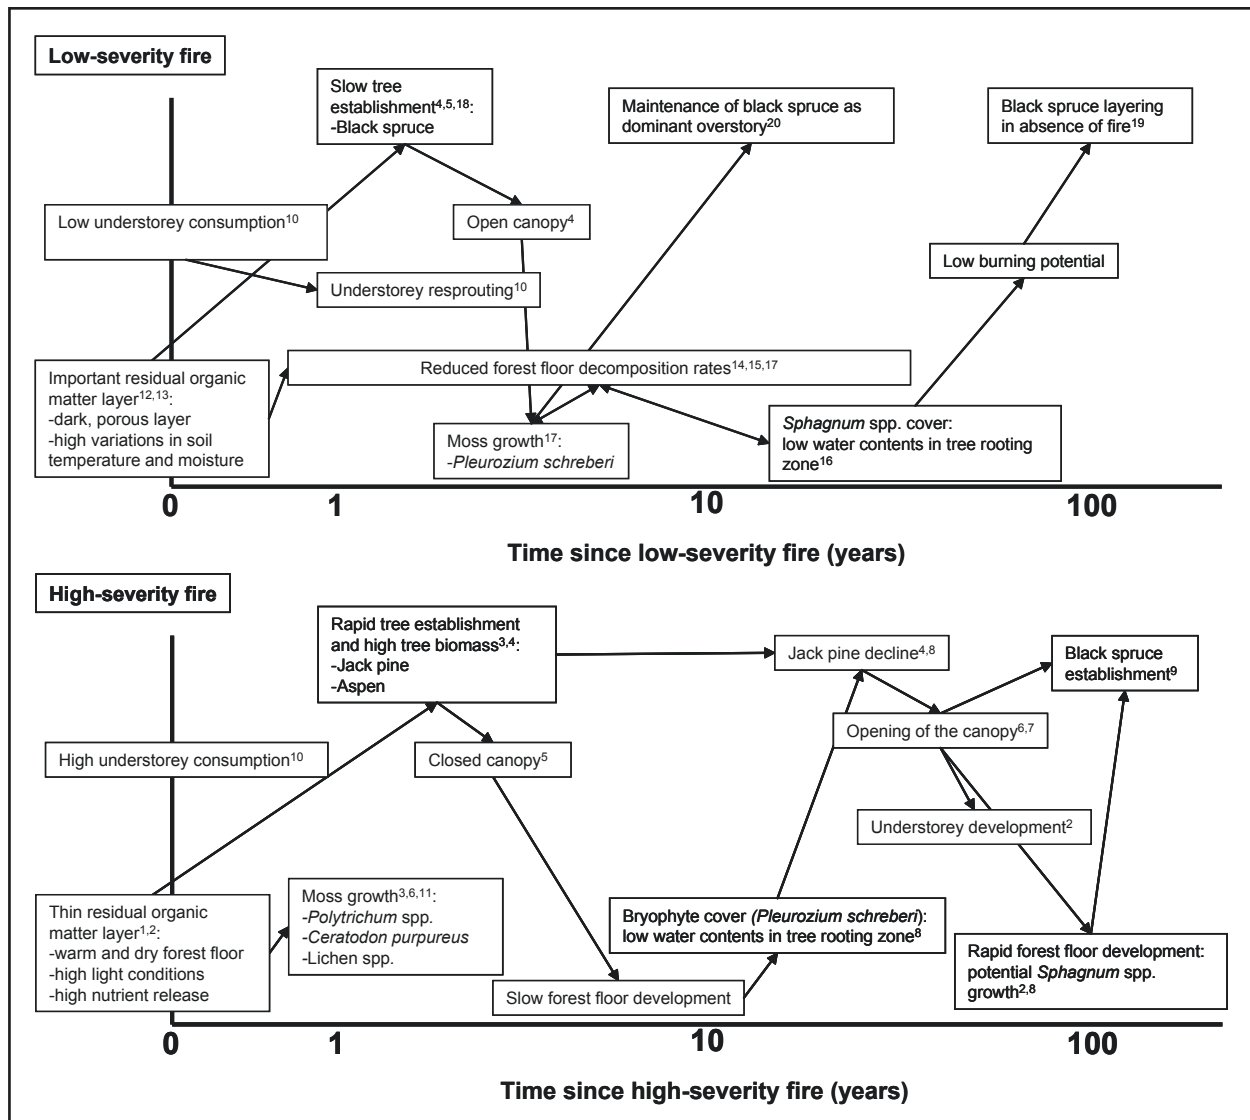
Low-severity fire

Slow tree establishment$^{4,5,18}$: -Black spruce

Maintenance of black spruce as dominant overstory$^{20}$

Black spruce layering in absence of fire$^{19}$

Low understorey consumption$^{10}$

Open canopy$^{4}$

Low burning potential

Understorey resprouting$^{10}$

Important residual organic matter layer$^{12,13}$: -dark, porous layer -high variations in soil temperature and moisture

Reduced forest floor decomposition rates$^{14,15,17}$

Moss growth$^{17}$: -Pleurozium schreberi

Sphagnum spp. cover: low water contents in tree rooting zone$^{16}$

0 1 10 100

Time since low-severity fire (years)

High-severity fire

Rapid tree establishment and high tree biomass$^{3,4}$: -Jack pine -Aspen

Jack pine decline$^{4,8}$

Black spruce establishment$^{9}$

Opening of the canopy$^{6,7}$

High understorey consumption$^{10}$

Closed canopy$^{5}$

Understorey development$^{2}$

Thin residual organic matter layer$^{1,2}$: -warm and dry forest floor -high light conditions -high nutrient release

Moss growth$^{3,6,11}$: -Polytrichum spp. -Ceratodon purpureus -Lichen spp.

Bryophyte cover (Pleurozium schreberi): low water contents in tree rooting zone$^{8}$

Rapid forest floor development: potential Sphagnum spp. growth$^{2,8}$

Slow forest floor development

0 1 10 100

Time since high-severity fire (years)